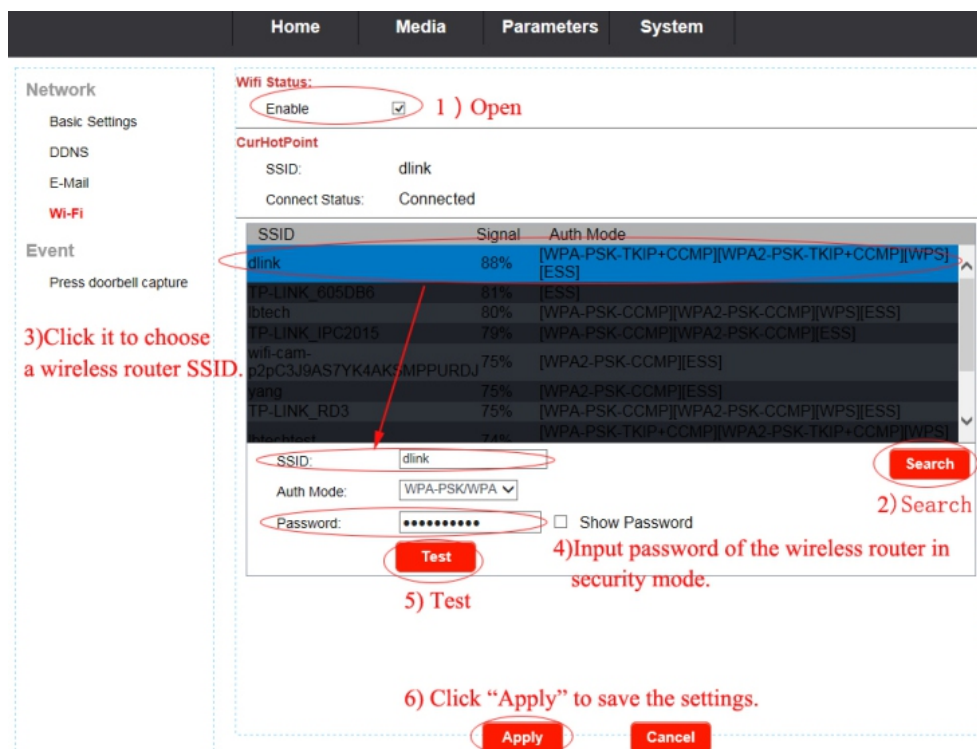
Home Media Parameters System

Network

Basic Settings

DDNS

E-Mail

Wi-Fi

Event

Press doorbell capture

Wifi Status:

Enable ☑ 1 ) Open

CurHotPoint

SSID: dlink

Connect Status: Connected

| SSID | Signal | Auth Mode |
|---|---|---|
| dlink | 88% | [WPA-PSK-TKIP+CCMP][WPA2-PSK-TKIP+CCMP][WPS][ESS] |
| TP-LINK_605DB6 | 81% | [ESS] |
| lbtech | 80% | [WPA-PSK-CCMP][WPA2-PSK-CCMP][WPS][ESS] |
| TP-LINK_IPC2015 | 79% | [WPA-PSK-CCMP][WPA2-PSK-CCMP][ESS] |
| wifi-cam-p2pC3J9AS7YK4AK5MPPURDJ | 75% | [WPA2-PSK-CCMP][ESS] |
| yang | 75% | [WPA2-PSK-CCMP][ESS] |
| TP-LINK_RD3 | 75% | [WPA-PSK-CCMP][WPA2-PSK-CCMP][WPS][ESS] |
| lbtechtest | 74% | [WPA-PSK-TKIP+CCMP][WPA2-PSK-TKIP+CCMP][WPS] |

3)Click it to choose a wireless router SSID.

SSID: dlink

Auth Mode: WPA-PSK/WPA

Password: ●●●●●●●●●●● ☐ Show Password

Search

2) Search

Test

4)Input password of the wireless router in security mode.

5) Test

6) Click “Apply” to save the settings.

Apply Cancel